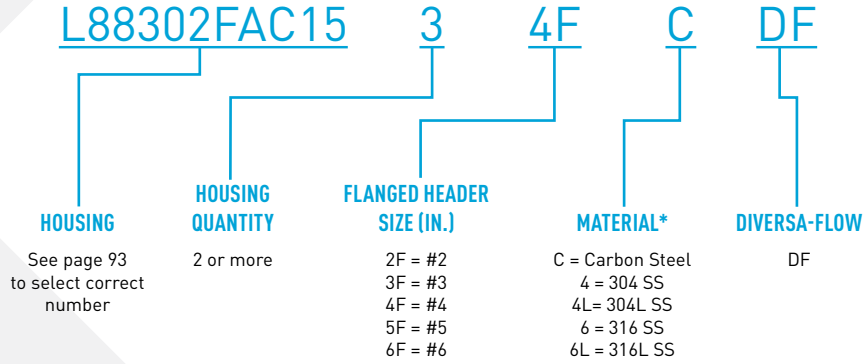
L88302FAC15 3 4F C DF

HOUSING
See page 93 to select correct number

HOUSING QUANTITY
2 or more

FLANGED HEADER SIZE (IN.)
2F = #2
3F = #3
4F = #4
5F = #5
6F = #6

MATERIAL*
C = Carbon Steel
4 = 304 SS
4L= 304L SS
6 = 316 SS
6L = 316L SS

DIVERSA-FLOW
DF